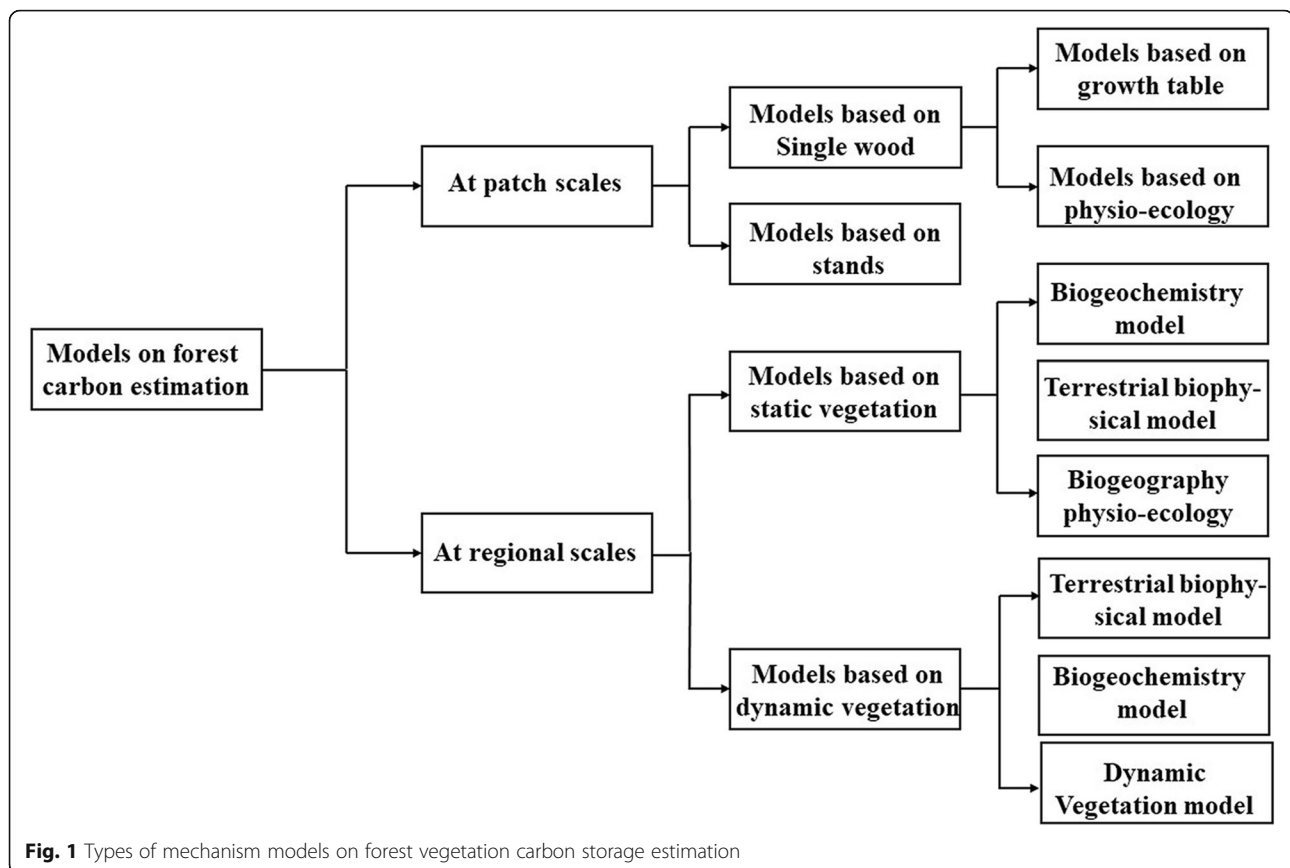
Models on forest carbon estimation

At patch scales

Models based on Single wood

Models based on growth table

Models based on physio-ecology

Models based on stands

At regional scales

Models based on static vegetation

Biogeochemistry model

Terrestrial biophysical model

Biogeography physio-ecology

Models based on dynamic vegetation

Terrestrial biophysical model

Biogeochemistry model

Dynamic Vegetation model

**Fig. 1** Types of mechanism models on forest vegetation carbon storage estimation